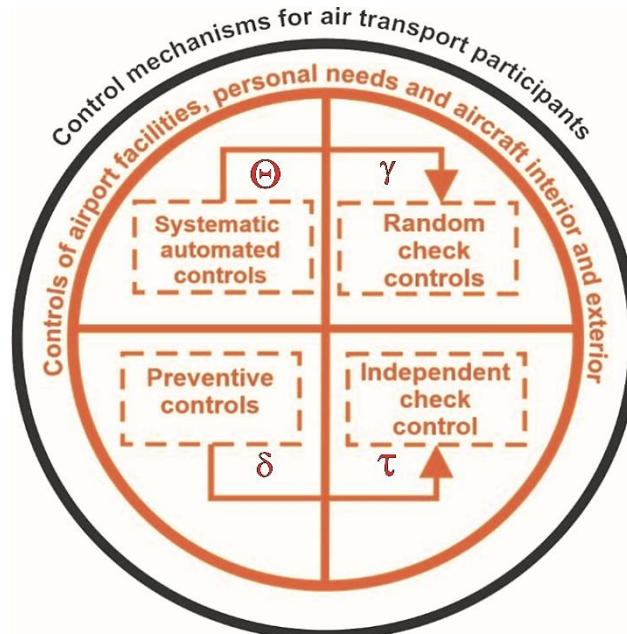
Control mechanisms for air transport participants

Controls of airport facilities, personal needs and aircraft interior and exterior

$\Theta$

$\gamma$

Systematic automated controls

Random check controls

Preventive controls

Independent check control

$\delta$

$\tau$